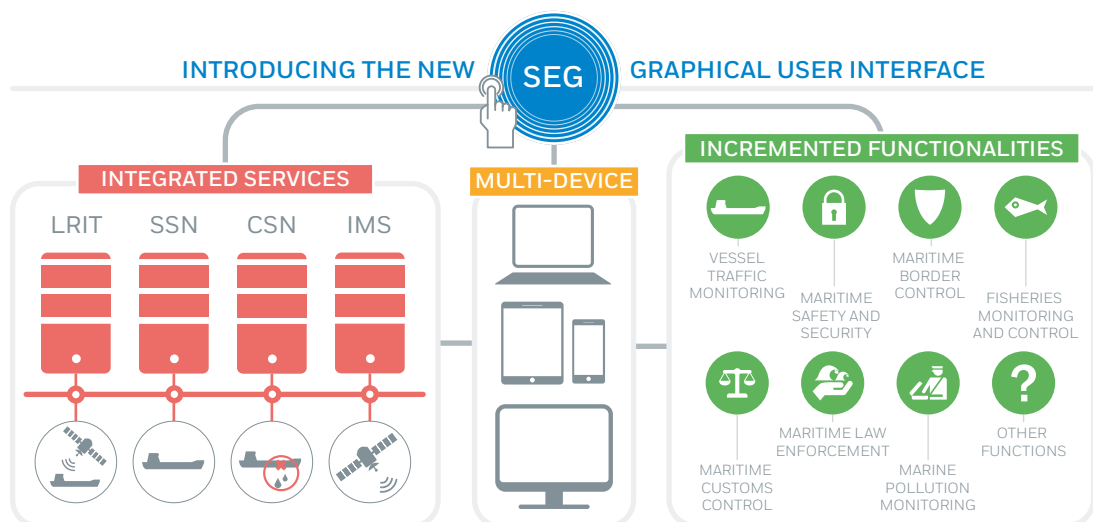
INTRODUCING THE NEW SEG GRAPHICAL USER INTERFACE

INTEGRATED SERVICES

LRIT SSN CSN IMS

MULTI-DEVICE

INCREMENTED FUNCTIONALITIES

VESSEL TRAFFIC MONITORING

MARITIME SAFETY AND SECURITY

MARITIME BORDER CONTROL

FISHERIES MONITORING AND CONTROL

MARITIME CUSTOMS CONTROL

MARITIME LAW ENFORCEMENT

MARINE POLLUTION MONITORING

OTHER FUNCTIONS